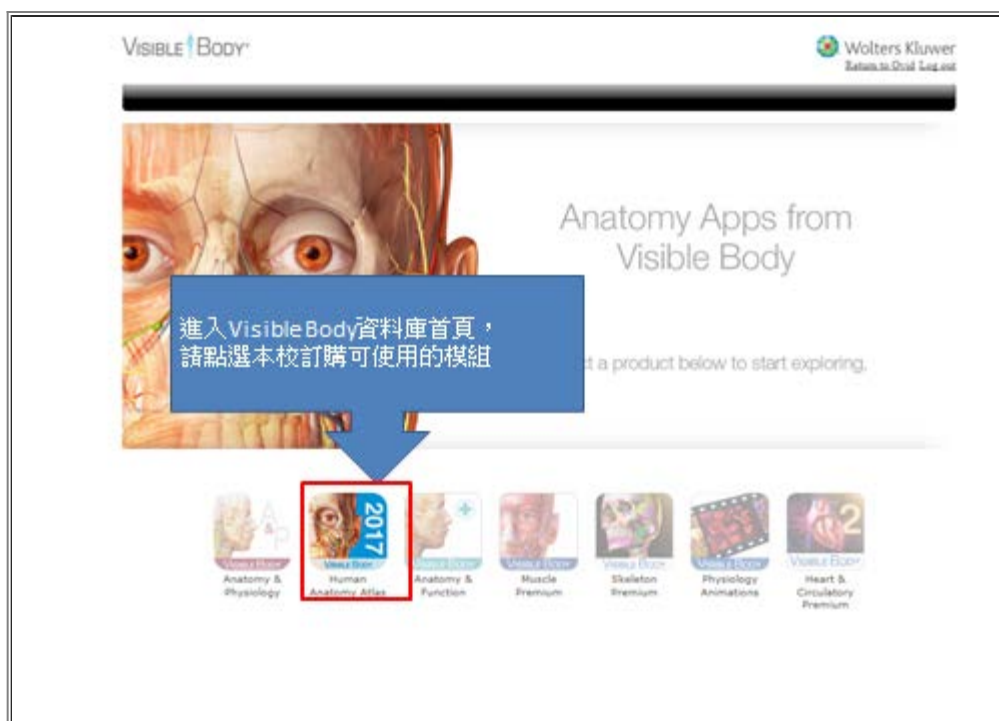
VISIBLE BODY

Wolters Kluwer
Return to Ovid Log out

Anatomy Apps from Visible Body

進入Visible Body資料庫首頁，請點選本校訂購可使用的模組

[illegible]t a product below to start exploring.

A&P
VISIBLE BODY
Anatomy & Physiology

2017
VISIBLE BODY
Human Anatomy Atlas

VISIBLE BODY
Anatomy & Function

VISIBLE BODY
Muscle Premium

VISIBLE BODY
Skeleton Premium

VISIBLE BODY
Physiology Animations

2
VISIBLE BODY
Heart & Circulatory Premium